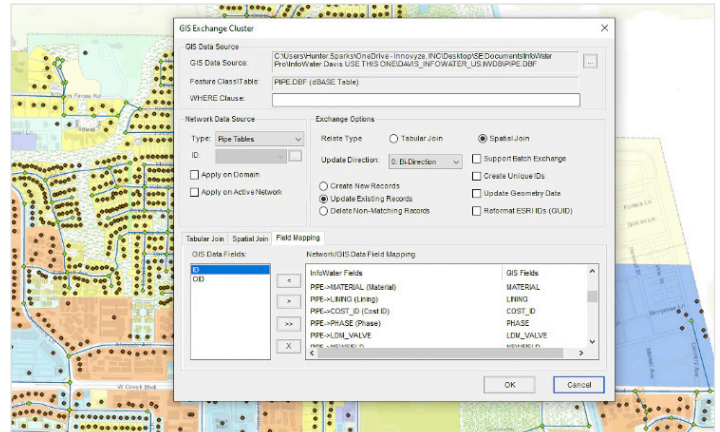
GIS Exchange Cluster

GIS Data Source

GIS Data Source: C:\Users\Hunter.Sparks\OneDrive - Innovyze, INC\Desktop\SE Documents\InfoWater Pro\InfoWater Davis USE THIS ONE\DAVIS_INFOWATER_US.IWDB\PIPE.DBF

Feature Class\Table: PIPE.DBF (dBASE Table)

WHERE Clause:

Network Data Source

Type: Pipe Tables

ID:

Apply on Domain

Apply on Active Network

Exchange Options

Relate Type
Tabular Join
Spatial Join

Update Direction: 0: Bi-Direction

Support Batch Exchange

Create Unique IDs

Update Geometry Data

Reformat ESRI IDs (GUID)

Create New Records

Update Existing Records

Delete Non-Matching Records

Tabular Join | Spatial Join | Field Mapping

GIS Data Fields:

ID
OID

<

>

>>

X

Network/GIS Data Field Mapping

| InfoWater Fields | GIS Fields |
|---|---|
| PIPE->MATERIAL (Material) | MATERIAL |
| PIPE->LINING (Lining) | LINING |
| PIPE->COST_ID (Cost ID) | COST_ID |
| PIPE->PHASE (Phase) | PHASE |
| PIPE->LDM_VALVE | LDM_VALVE |
| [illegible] | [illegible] |

OK

Cancel

W Covell Blvd

Fordham Ln

Cornell Ave

Stanford Dr

Ahwahnee